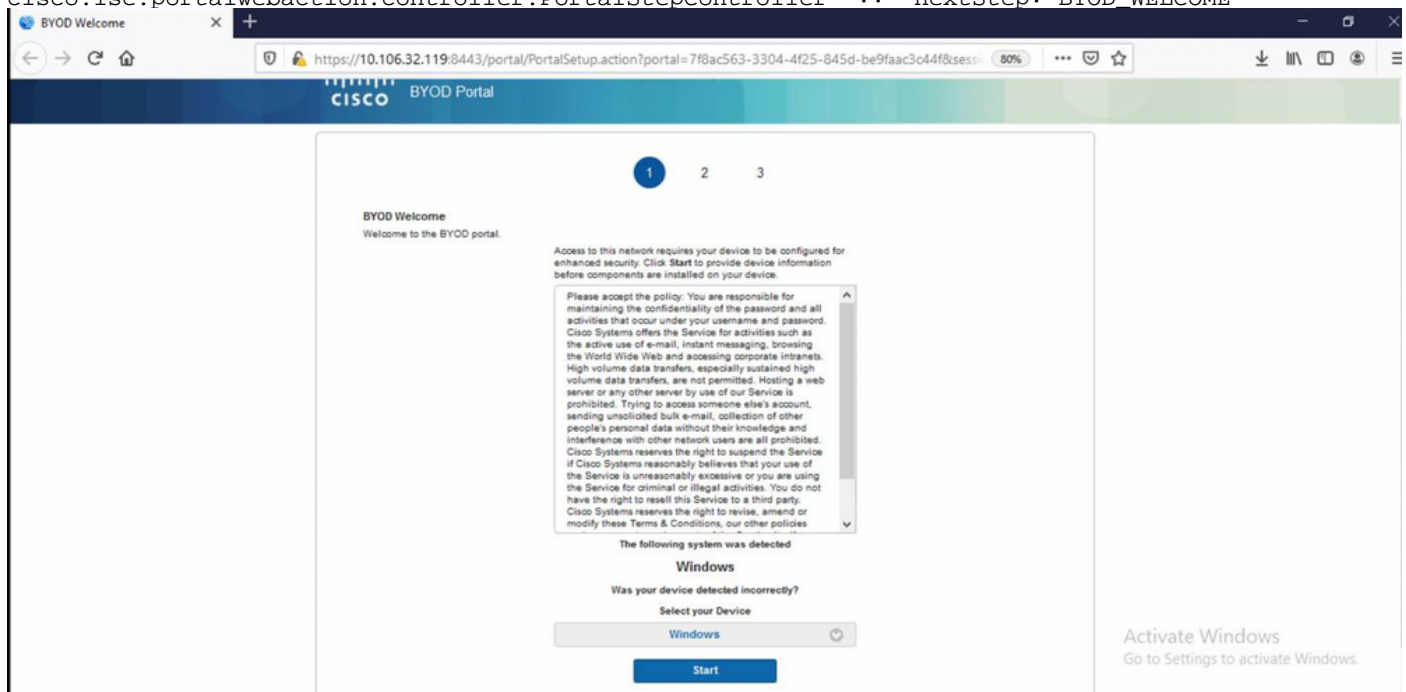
cisco.ise.portalwebaction.controller.PortalStepController -:- nextStep: BYOD_WELCOME

BYOD Welcome ×
+

https://10.106.32.119:8443/portal/PortalSetup.action?portal=7f8ac563-3304-4f25-845d-be9faac3c44f&sess
80%

cisco BYOD Portal

1 2 3

BYOD Welcome
Welcome to the BYOD portal.

Access to this network requires your device to be configured for enhanced security. Click Start to provide device information before components are installed on your device.

Please accept the policy: You are responsible for maintaining the confidentiality of the password and all activities that occur under your username and password. Cisco Systems offers the Service for activities such as the active use of e-mail, instant messaging, browsing the World Wide Web and accessing corporate intranets. High volume data transfers, especially sustained high volume data transfers, are not permitted. Hosting a web server or any other server by use of our Service is prohibited. Trying to access someone else's account, sending unsolicited bulk e-mail, collection of other people's personal data without their knowledge and interference with other network users are all prohibited. Cisco Systems reserves the right to suspend the Service if Cisco Systems reasonably believes that your use of the Service is unreasonably excessive or you are using the Service for criminal or illegal activities. You do not have the right to resell this Service to a third party. Cisco Systems reserves the right to revise, amend or modify these Terms & Conditions, our other policies

The following system was detected

Windows

Was your device detected incorrectly?

Select your Device

Windows

Start

Activate Windows
Go to Settings to activate Windows.